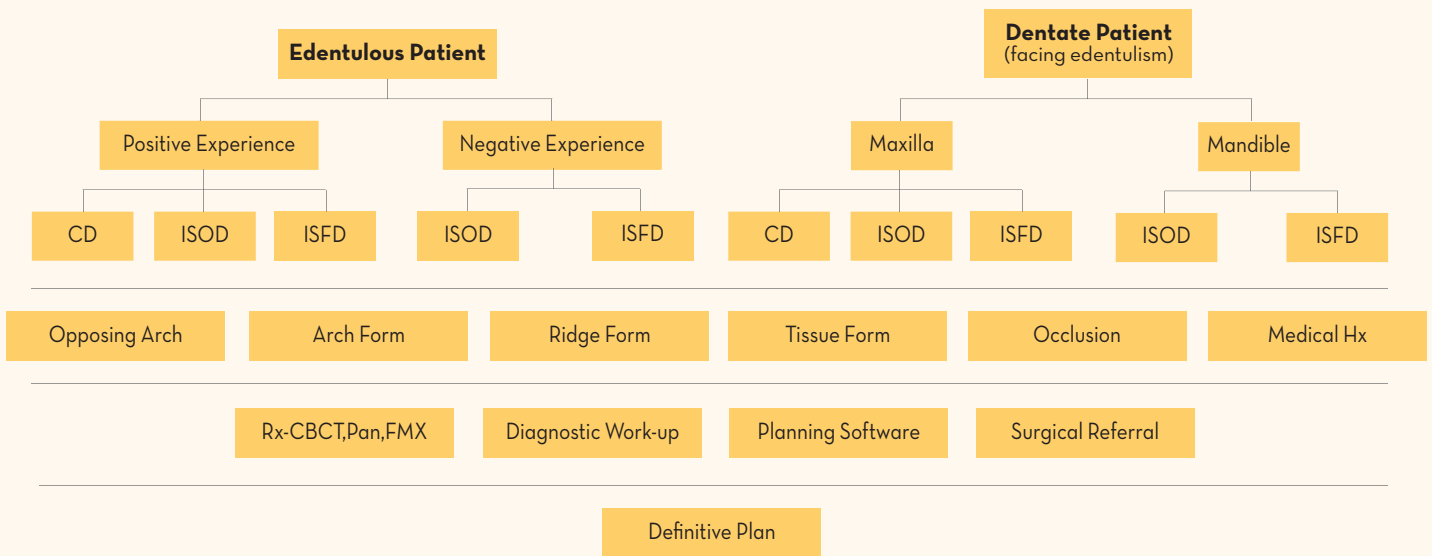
Edentulous Patient

Positive Experience

CD

ISOD

ISFD

Negative Experience

ISOD

ISFD

Dentate Patient
(facing edentulism)

Maxilla

CD

ISOD

ISFD

Mandible

ISOD

ISFD

Opposing Arch

Arch Form

Ridge Form

Tissue Form

Occlusion

Medical Hx

Rx-CBCT,Pan,FMX

Diagnostic Work-up

Planning Software

Surgical Referral

Definitive Plan